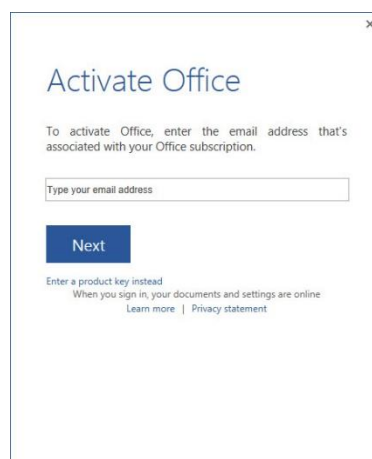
×

Activate Office

To activate Office, enter the email address that's associated with your Office subscription.

Type your email address

Next

Enter a product key instead

When you sign in, your documents and settings are online

Learn more | Privacy statement